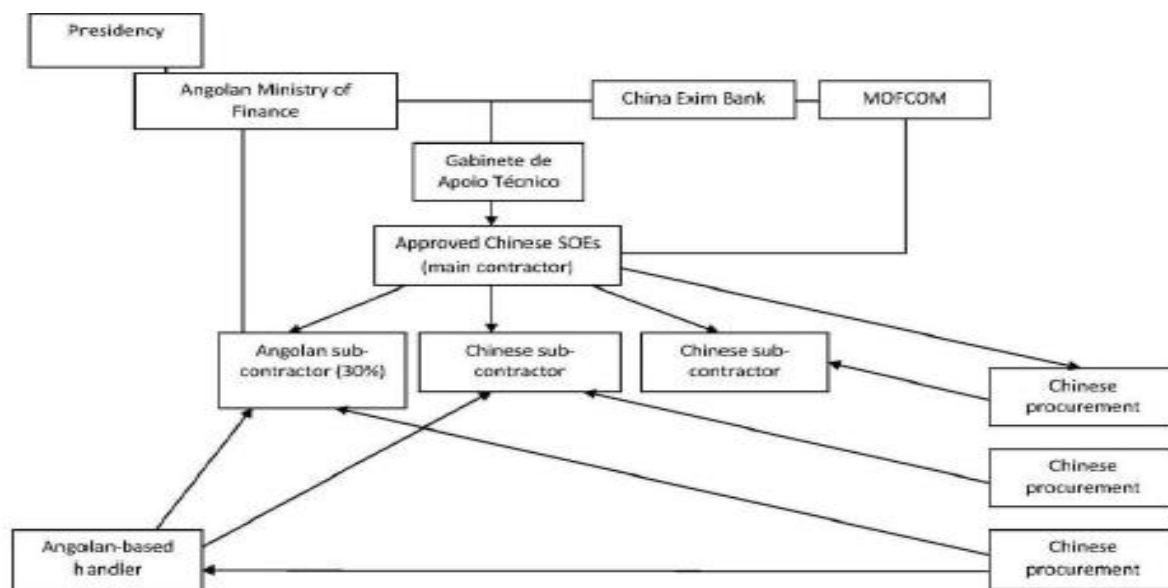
Presidency

Angolan Ministry of Finance

China Exim Bank

MOFCOM

Gabinete de Apoio Técnico

Approved Chinese SOEs (main contractor)

Angolan sub-contractor (30%)

Chinese sub-contractor

Chinese sub-contractor

Chinese procurement

Chinese procurement

Chinese procurement

Angolan-based handler